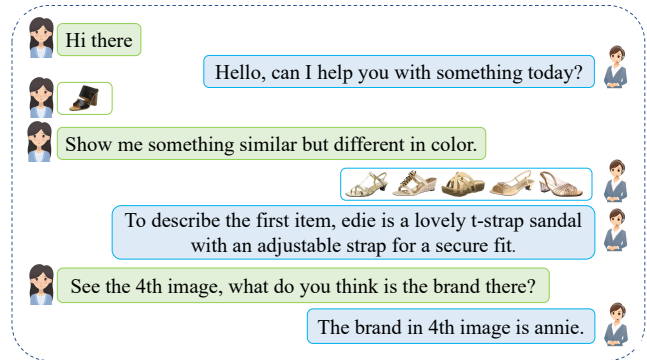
Hi there

Hello, can I help you with something today?

Show me something similar but different in color.

To describe the first item, edie is a lovely t-strap sandal with an adjustable strap for a secure fit.

See the 4th image, what do you think is the brand there?

The brand in 4th image is annie.